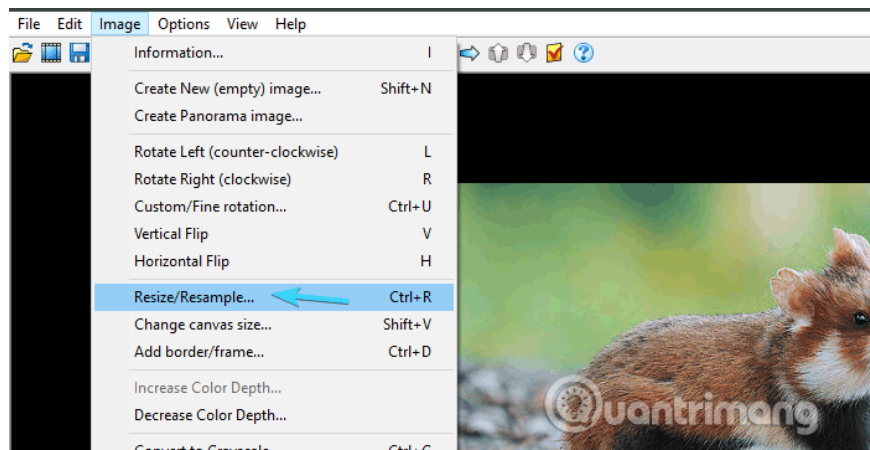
File Edit Image Options View Help

Information... I

Create New (empty) image... Shift+N
Create Panorama image...

Rotate Left (counter-clockwise) L
Rotate Right (clockwise) R
Custom/Fine rotation... Ctrl+U
Vertical Flip V
Horizontal Flip H

Resize/Resample... Ctrl+R
Change canvas size... Shift+V
Add border/frame... Ctrl+D

Increase Color Depth...
Decrease Color Depth...

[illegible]

Quantrimang